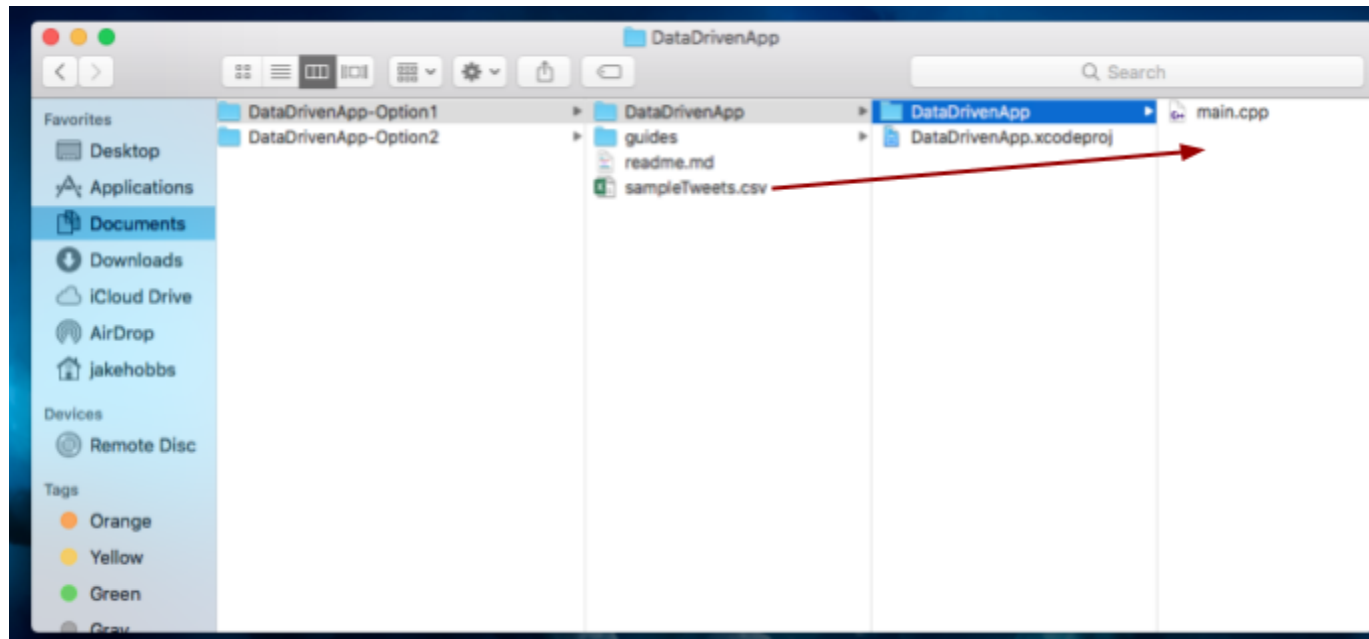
DataDrivenApp

Search

Favorites
Desktop
Applications
Documents
Downloads
iCloud Drive
AirDrop
jakehobbs

Devices
Remote Disc

Tags
Orange
Yellow
Green
Gray

DataDrivenApp-Option1
DataDrivenApp-Option2

DataDrivenApp
guides
readme.md
sampleTweets.csv

DataDrivenApp
DataDrivenApp.xcodeproj

main.cpp